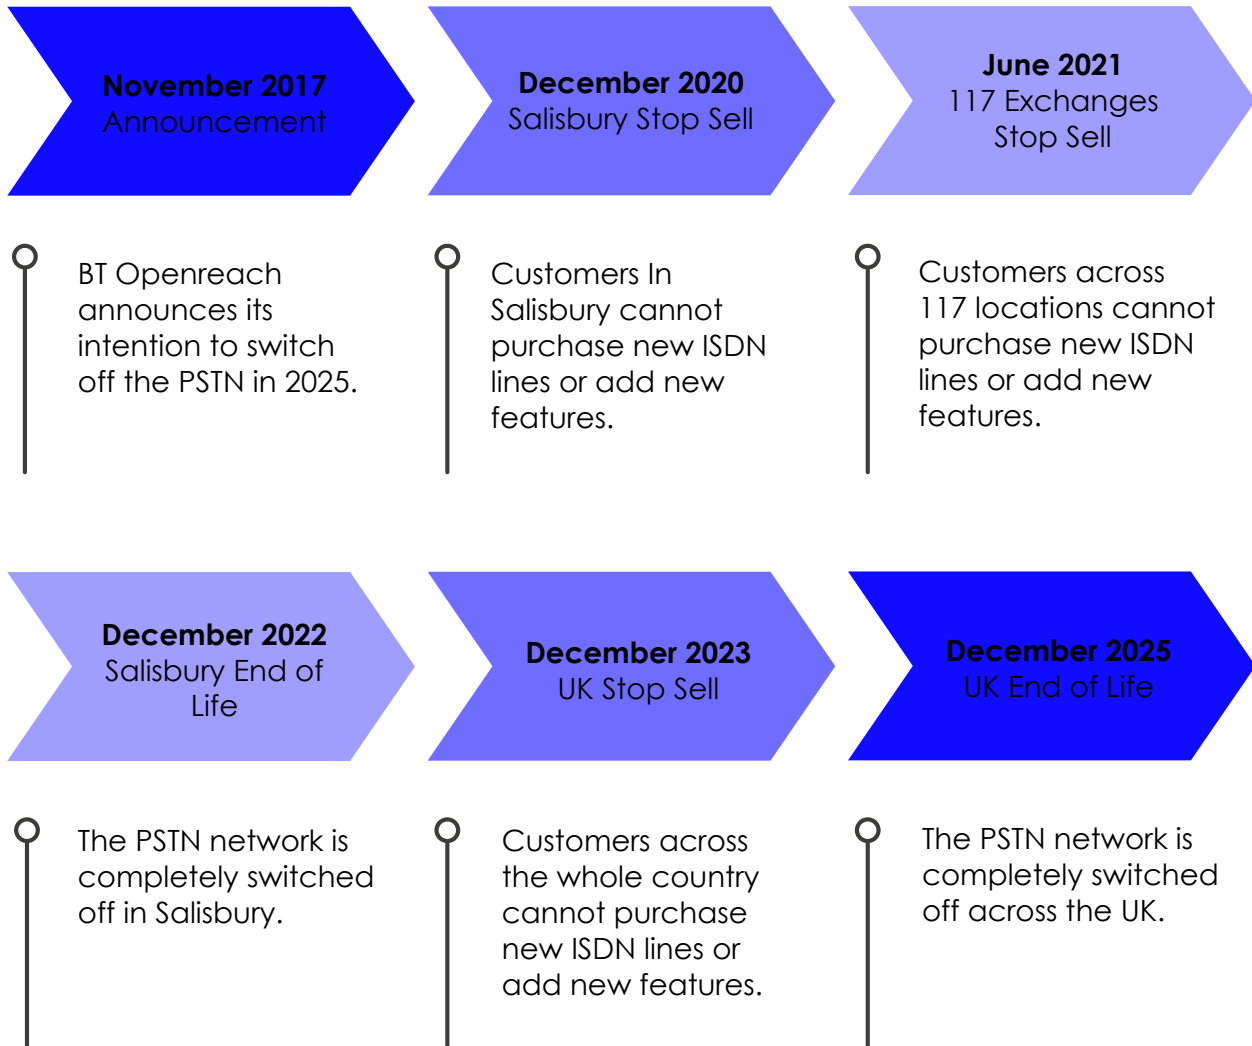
November 2017
Announcement

BT Openreach announces its intention to switch off the PSTN in 2025.

December 2020
Salisbury Stop Sell

Customers In Salisbury cannot purchase new ISDN lines or add new features.

June 2021
117 Exchanges Stop Sell

Customers across 117 locations cannot purchase new ISDN lines or add new features.

December 2022
Salisbury End of Life

The PSTN network is completely switched off in Salisbury.

December 2023
UK Stop Sell

Customers across the whole country cannot purchase new ISDN lines or add new features.

December 2025
UK End of Life

The PSTN network is completely switched off across the UK.